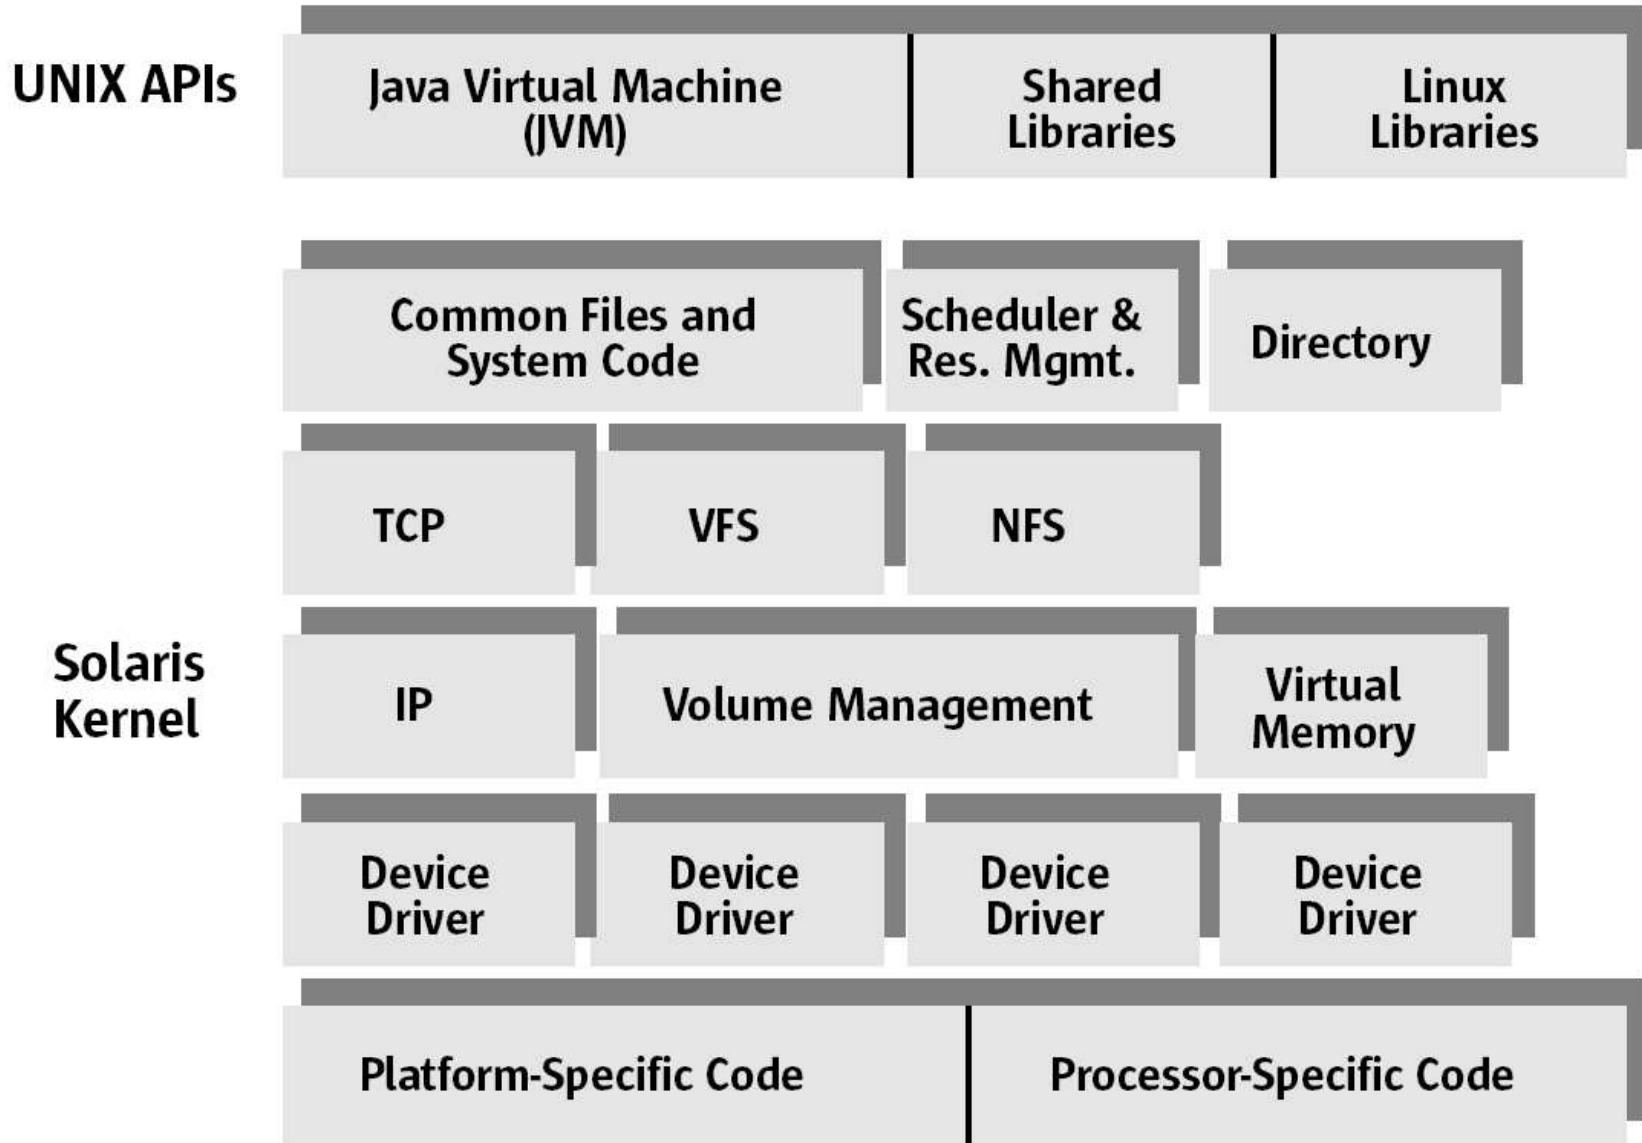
UNIX APIs

Java Virtual Machine (JVM)

Shared Libraries

Linux Libraries

Common Files and System Code

Scheduler & Res. Mgmt.

Directory

TCP

VFS

NFS

Solaris Kernel

IP

Volume Management

Virtual Memory

Device Driver

Device Driver

Device Driver

Device Driver

Platform-Specific Code

Processor-Specific Code